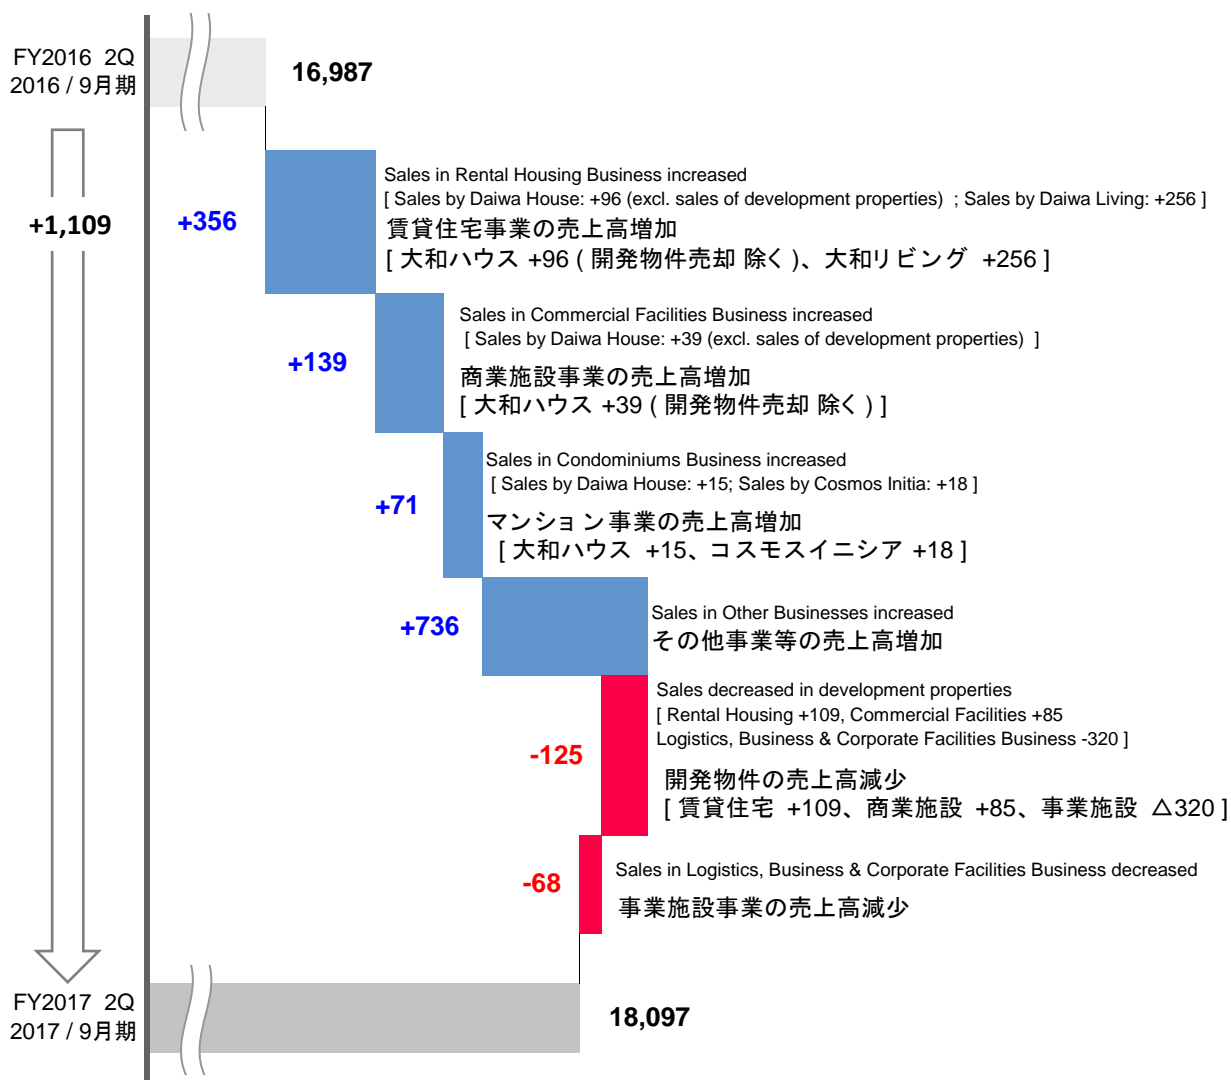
FY2016 2Q
2016 / 9月期

16,987

+1,109

+356

Sales in Rental Housing Business increased
[ Sales by Daiwa House: +96 (excl. sales of development properties) ; Sales by Daiwa Living: +256 ]
賃貸住宅事業の売上高増加
[ 大和ハウス +96 ( 開発物件売却 除く )、大和リビング +256 ]

+139

Sales in Commercial Facilities Business increased
[ Sales by Daiwa House: +39 (excl. sales of development properties) ]
商業施設事業の売上高増加
[ 大和ハウス +39 ( 開発物件売却 除く ) ]

+71

Sales in Condominiums Business increased
[ Sales by Daiwa House: +15; Sales by Cosmos Initia: +18 ]
マンション事業の売上高増加
[ 大和ハウス +15、コスモスイニシア +18 ]

+736

Sales in Other Businesses increased
その他事業等の売上高増加

-125

Sales decreased in development properties
[ Rental Housing +109, Commercial Facilities +85
Logistics, Business & Corporate Facilities Business -320 ]
開発物件の売上高減少
[ 賃貸住宅 +109、商業施設 +85、事業施設 △320 ]

-68

Sales in Logistics, Business & Corporate Facilities Business decreased
事業施設事業の売上高減少

FY2017 2Q
2017 / 9月期

18,097